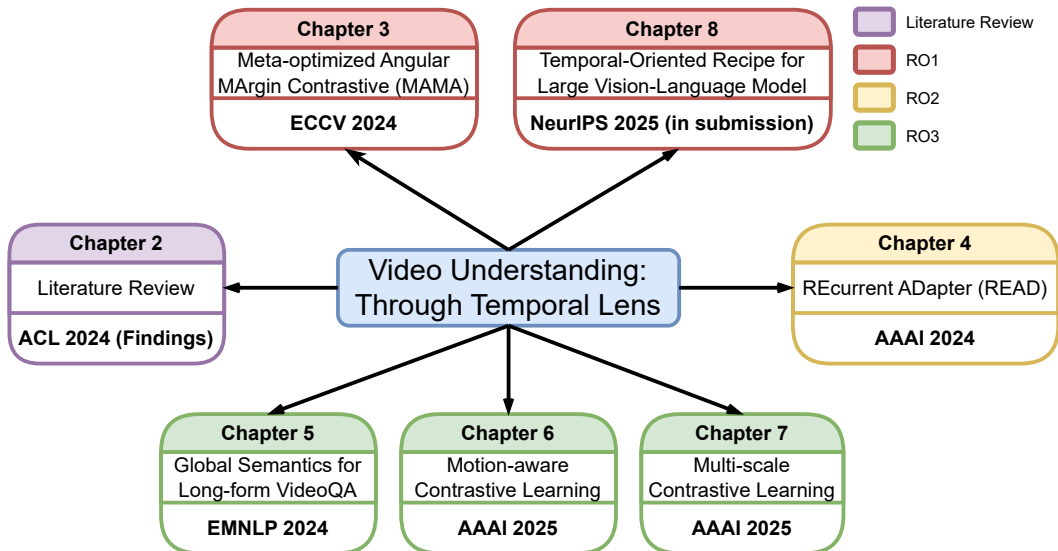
Chapter 3
Meta-optimized Angular MArgin Contrastive (MAMA)
ECCV 2024

Chapter 8
Temporal-Oriented Recipe for Large Vision-Language Model
NeurIPS 2025 (in submission)

Literature Review
RO1
RO2
RO3

Chapter 2
Literature Review
ACL 2024 (Findings)

Video Understanding: Through Temporal Lens

Chapter 4
REcurrent ADapter (READ)
AAAI 2024

Chapter 5
Global Semantics for Long-form VideoQA
EMNLP 2024

Chapter 6
Motion-aware Contrastive Learning
AAAI 2025

Chapter 7
Multi-scale Contrastive Learning
AAAI 2025